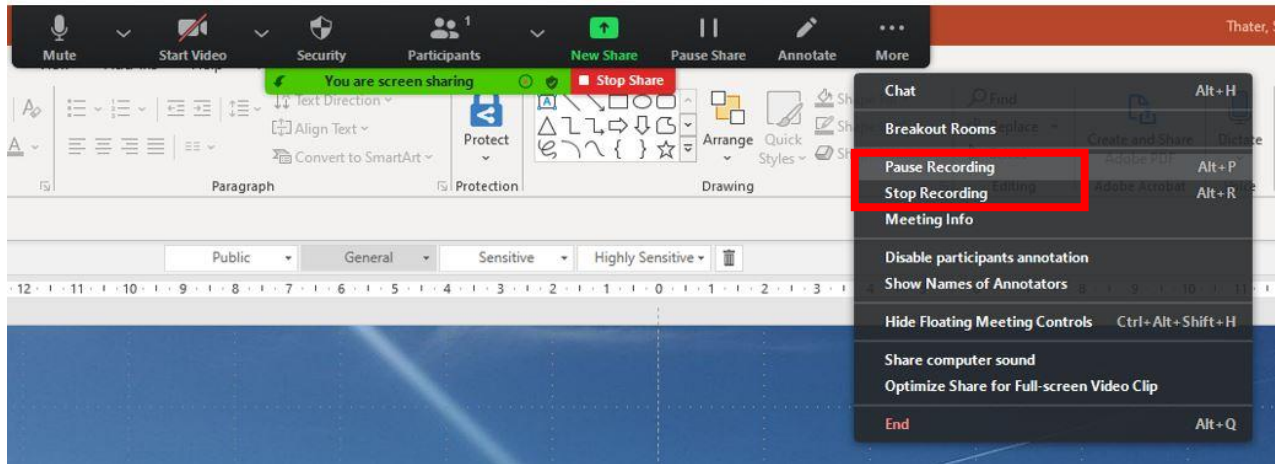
Mute
Start Video
Security
1
Participants
New Share
Pause Share
Annotate
More

Thater,

You are screen sharing
Stop Share

Text Direction
Align Text
Convert to SmartArt
Paragraph
Protect
Protection
Arrange
Quick Styles
Drawing
Find
Replace
Editing
Create and Share Adobe PDF
Adobe Acrobat
Dictate

Chat Alt+H
Breakout Rooms
Pause Recording Alt+P
Stop Recording Alt+R
Meeting Info
Disable participants annotation
Show Names of Annotators
Hide Floating Meeting Controls Ctrl+Alt+Shift+H
Share computer sound
Optimize Share for Full-screen Video Clip
End Alt+Q

Public
General
Sensitive
Highly Sensitive

12 · 11 · 10 · 9 · 8 · 7 · 6 · 5 · 4 · 3 · 2 · 1 · 0 · 1 · 2 · 3 · 4 · 9 · 10 · 11